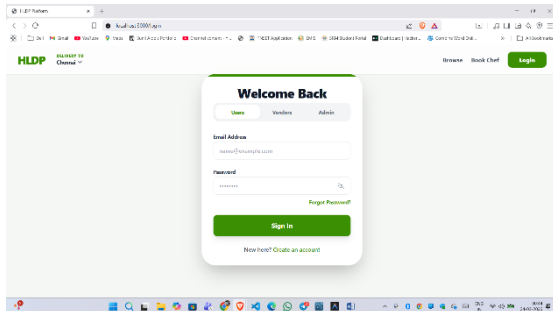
HLDP Platform

localhost:3000/login

Gmail YouTube Maps

HLDP DELIVERY TO Chennai

Browse Book Chef Login

Welcome Back

Users Vendors Admin

Email Address

name@example.com

Password

••••••••

Forgot Password?

Sign In

New here? Create an account